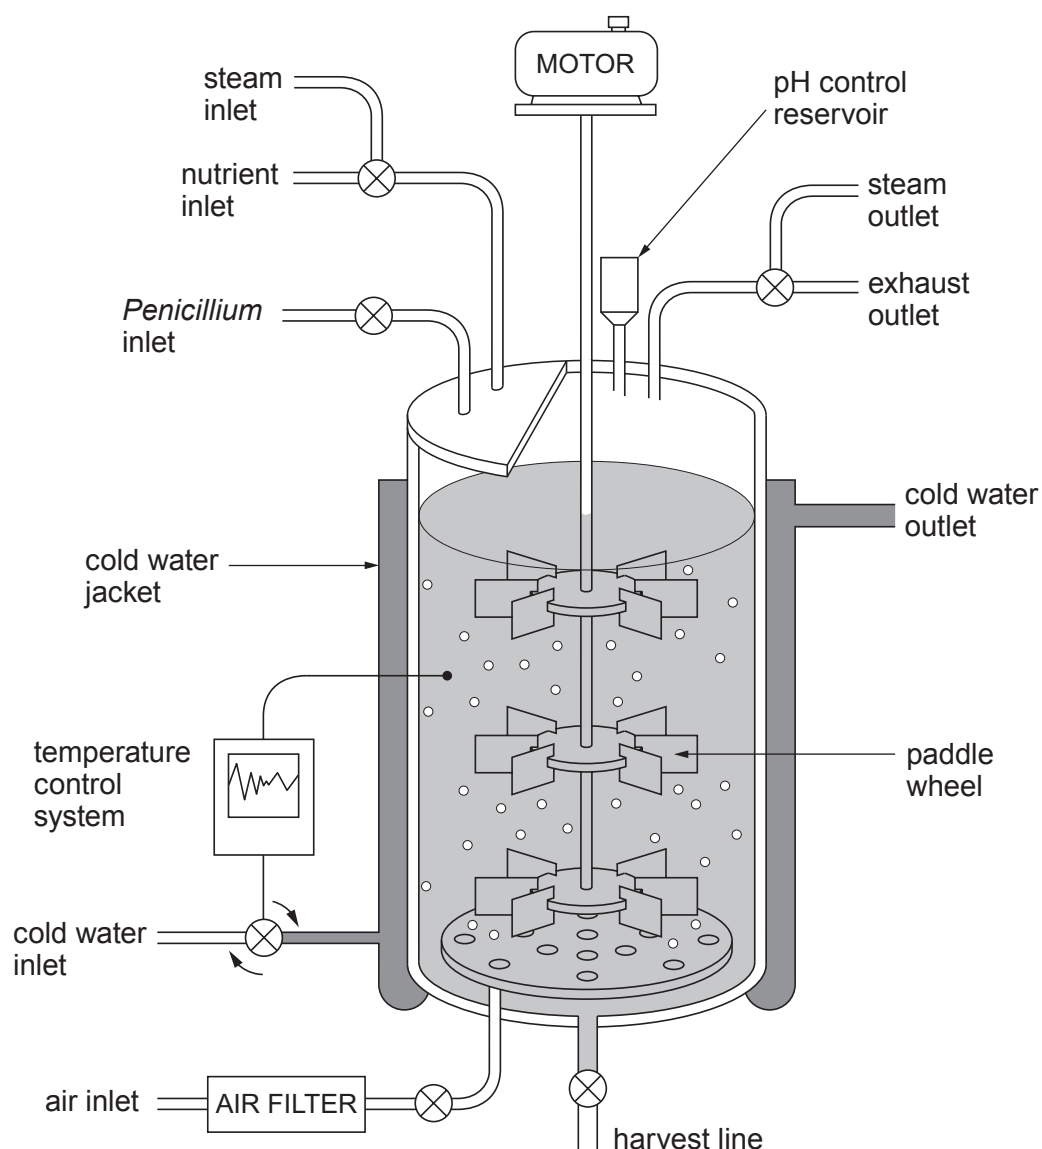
MOTOR

steam inlet

nutrient inlet

pH control reservoir

steam outlet

exhaust outlet

*Penicillium* inlet

cold water outlet

cold water jacket

temperature control system

paddle wheel

cold water inlet

air inlet

AIR FILTER

harvest line